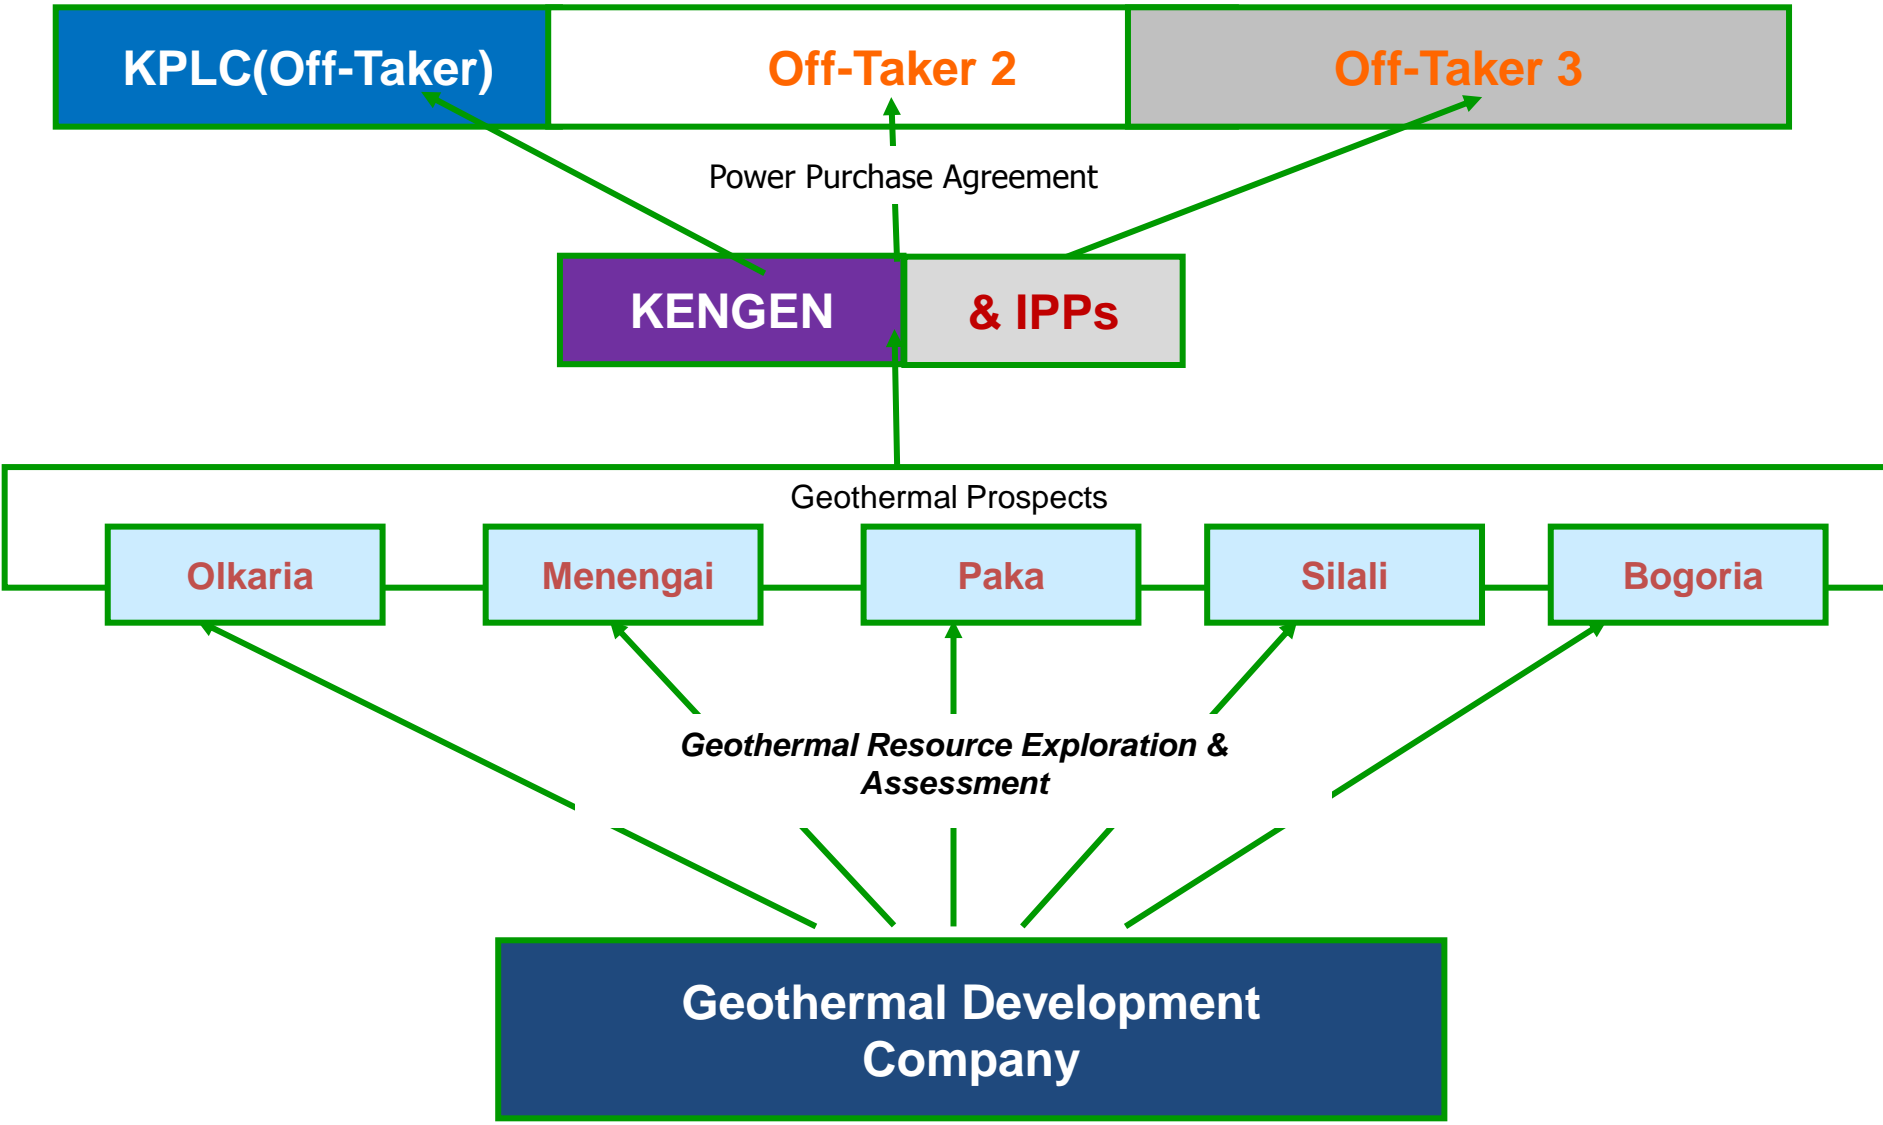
KPLC(Off-Taker)

Off-Taker 2

Off-Taker 3

Power Purchase Agreement

KENGEN

& IPPs

Geothermal Prospects

Olkaria

Menengai

Paka

Silali

Bogoria

Geothermal Resource Exploration & Assessment

Geothermal Development Company